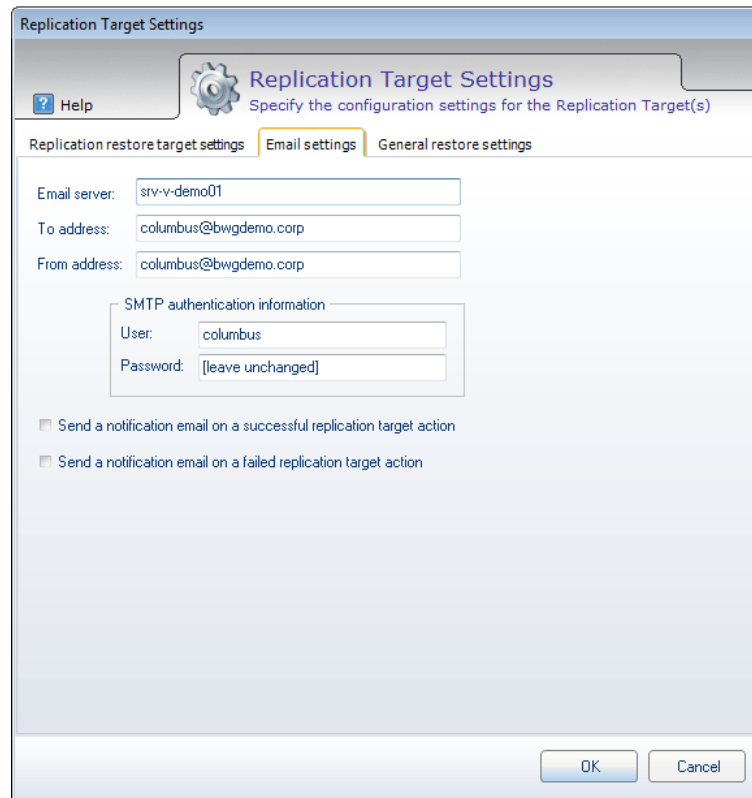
Replication Target Settings

? Help

Replication Target Settings
Specify the configuration settings for the Replication Target(s)

Replication restore target settings | Email settings | General restore settings

Email server: srv-v-demo01
To address: columbus@bwgdemo.corp
From address: columbus@bwgdemo.corp

SMTP authentication information
User: columbus
Password: [leave unchanged]

Send a notification email on a successful replication target action

Send a notification email on a failed replication target action

OK
Cancel